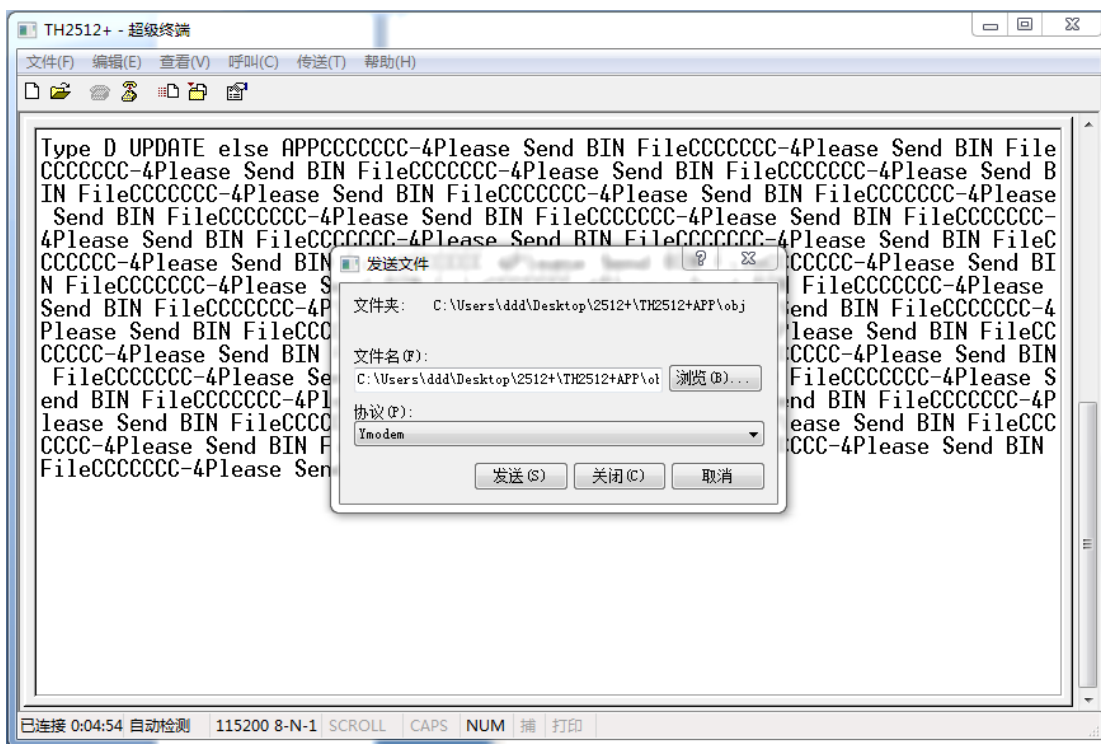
TH2512+ - 超级终端

文件(F) 编辑(E) 查看(V) 呼叫(C) 传送(T) 帮助(H)

Type D UPDATE else APPCCCCCCC-4Please Send BIN FileCCCCCCC-4Please Send BIN File CCCCCCC-4Please Send BIN FileCCCCCCC-4Please Send BIN FileCCCCCCC-4Please Send BIN FileCCCCCCC-4Please Send BIN FileCCCCCCC-4Please Send BIN FileCCCCCCC-4Please Send BIN FileCCCCCCC-4Please Send BIN FileCCCCCCC-4Please Send BIN FileCCCCCCC-4Please Send BIN FileCCCCCCC-4Please Send BIN FileCCCCCCC-4Please Send BIN FileC CCCCCC-4Please Send BIN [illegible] CCCCC-4Please Send BIN FileCCCCCCC-4Please S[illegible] FileCCCCCCC-4Please Send BIN FileCCCCCCC-4P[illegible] Send BIN FileCCCCCCC-4Please Send BIN FileCCC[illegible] Please Send BIN FileCC CCCCC-4Please Send BIN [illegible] CCCC-4Please Send BIN FileCCCCCCC-4Please Se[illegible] FileCCCCCCC-4Please Send BIN FileCCCCCCC-4Pl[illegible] nd BIN FileCCCCCCC-4Please Send BIN FileCCCC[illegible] ease Send BIN FileCCCCCCC-4Please Send BIN F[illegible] CCC-4Please Send BIN FileCCCCCCC-4Please Sen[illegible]

发送文件
文件夹: C:\Users\ddd\Desktop\2512+\TH2512+APP\obj
文件名(F):
C:\Users\ddd\Desktop\2512+\TH2512+APP\ol
浏览(B)...
协议(P):
Ymodem
发送(S) 关闭(C) 取消

已连接 0:04:54 自动检测 115200 8-N-1 SCROLL CAPS NUM 捕 打印